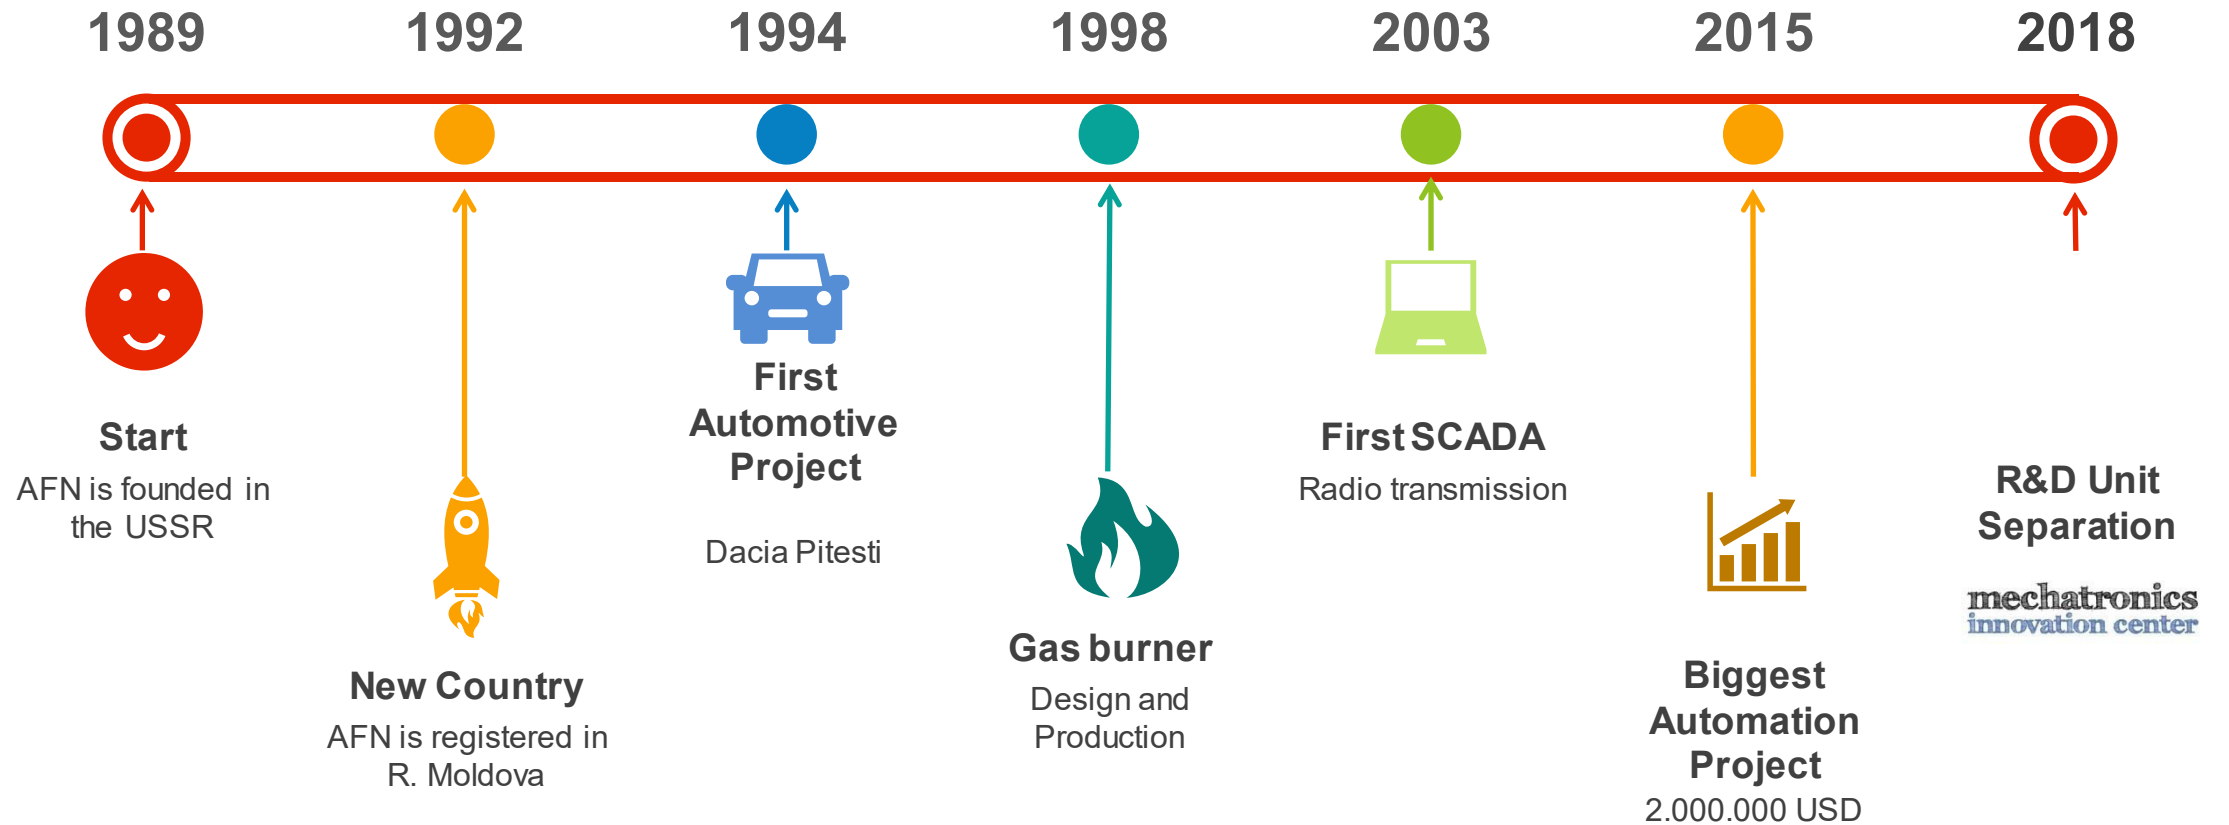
1989
1992
1994
1998
2003
2015
2018

Start
AFN is founded in the USSR

New Country
AFN is registered in R. Moldova

First Automotive Project

Dacia Pitesti

Gas burner
Design and Production

First SCADA
Radio transmission

Biggest Automation Project
2.000.000 USD

R&D Unit Separation

mechatronics
innovation center